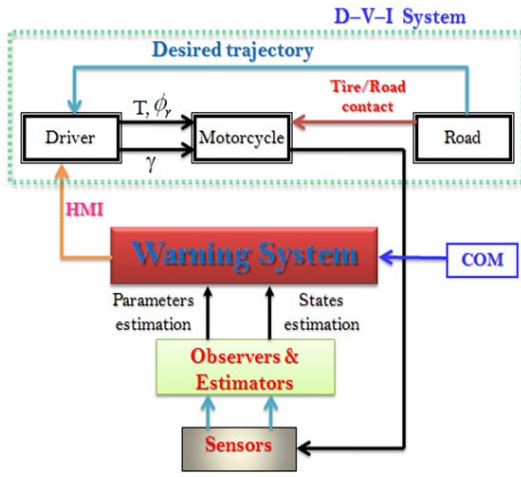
D–V–I System

Desired trajectory

Tire/Road contact

$T, \phi_r$

Driver

$\gamma$

Motorcycle

Road

HMI

Warning System

COM

Parameters estimation

States estimation

Observers & Estimators

Sensors